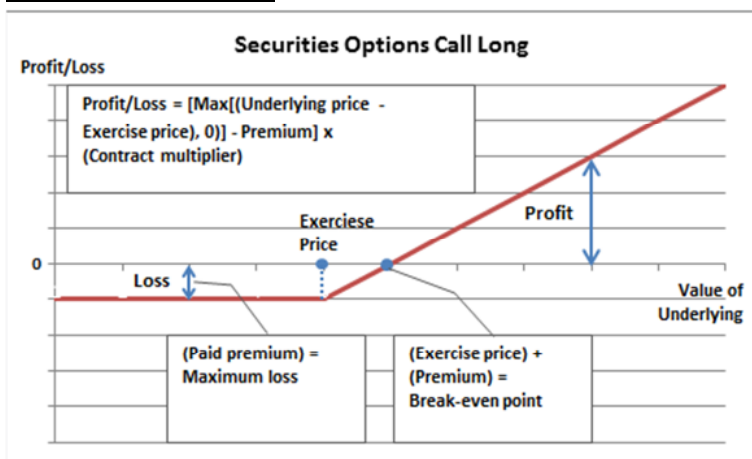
Securities Options Call Long

Profit/Loss

Profit/Loss = [Max[(Underlying price - Exercise price), 0)] - Premium] x (Contract multiplier)

Exerciese Price

Profit

0

Loss

Value of Underlying

(Paid premium) = Maximum loss

(Exercise price) + (Premium) = Break-even point